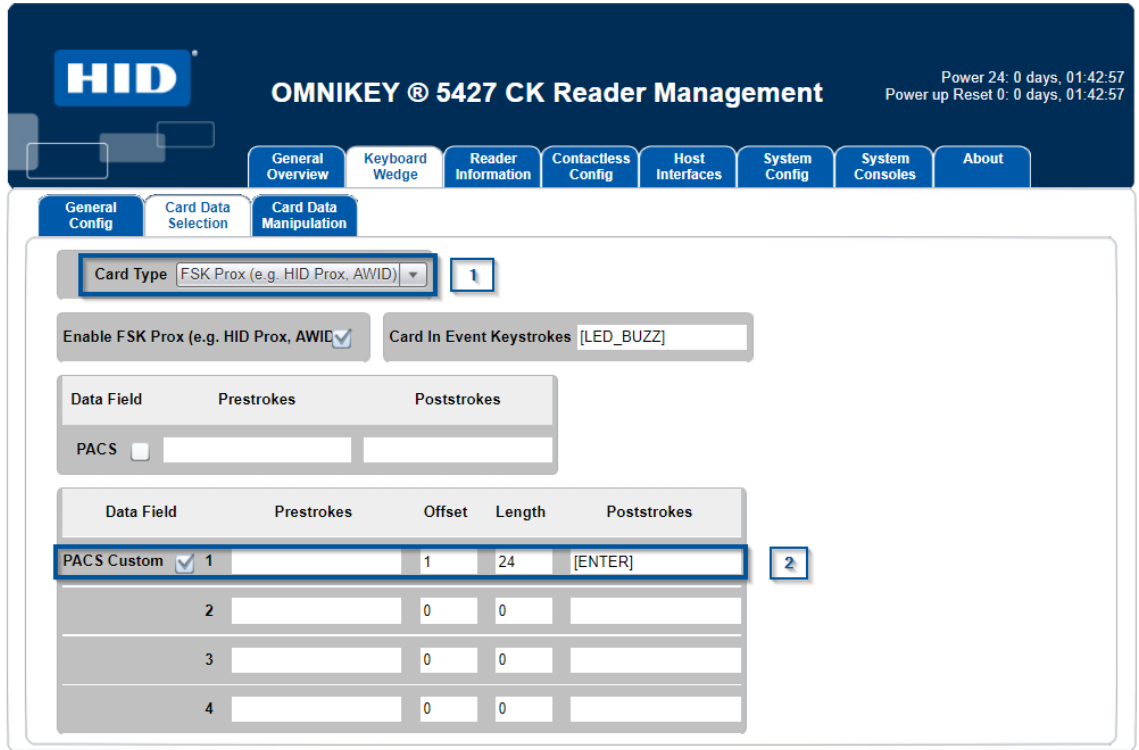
HID

OMNIKEY ® 5427 CK Reader Management

Power 24: 0 days, 01:42:57
Power up Reset 0: 0 days, 01:42:57

General Overview | Keyboard Wedge | Reader Information | Contactless Config | Host Interfaces | System Config | System Consoles | About

General Config | Card Data Selection | Card Data Manipulation

Card Type FSK Prox (e.g. HID Prox, AWID)

1

Enable FSK Prox (e.g. HID Prox, AWID

Card In Event Keystrokes [LED_BUZZ]

| Data Field | Prestrokes | Poststrokes |
|---|---|---|
| PACS | | |

| Data Field | | Prestrokes | Offset | Length | Poststrokes |
|---|---|---|---|---|---|
| PACS Custom | 1 | | 1 | 24 | [ENTER] |
| | 2 | | 0 | 0 | |
| | 3 | | 0 | 0 | |
| | 4 | | 0 | 0 | |

2